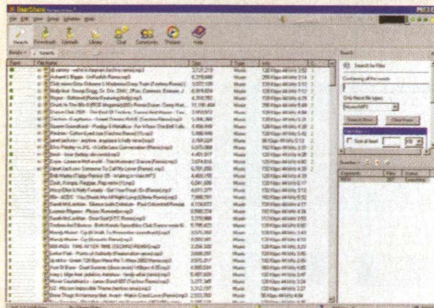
BearShare

Search Downloads Uploads Library Chat Community Monitor Help

File Name Size Type Info

Search

Search for Files

Containing all the words

Only these file types

Search More Clear Results

Sort all best